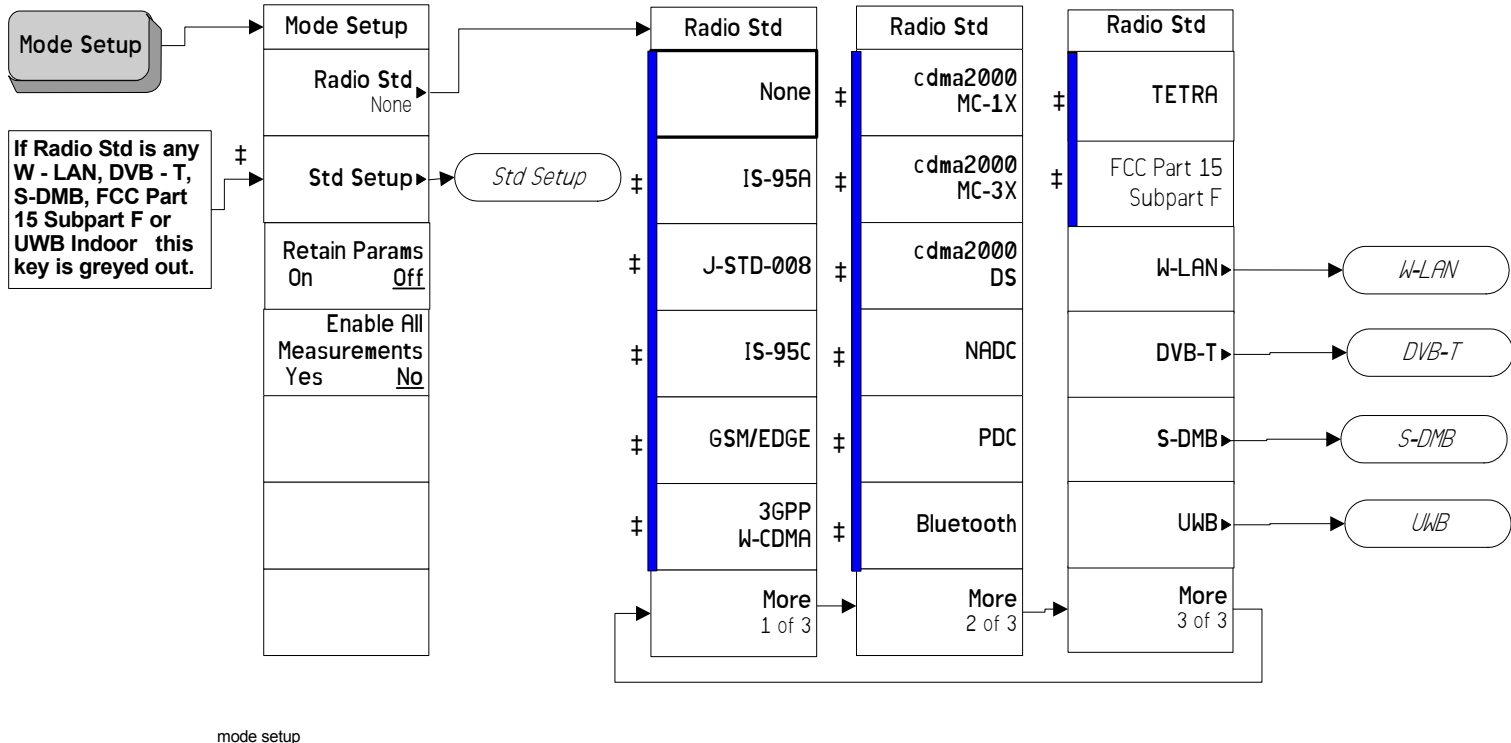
Mode Setup

If Radio Std is any W - LAN, DVB - T, S-DMB, FCC Part 15 Subpart F or UWB Indoor this key is greyed out.

Mode Setup

Radio Std
None

‡

Std Setup

Std Setup

Retain Params
On Off

Enable All Measurements
Yes No

Radio Std

None

‡ IS-95A

‡ J-STD-008

‡ IS-95C

‡ GSM/EDGE

‡ 3GPP W-CDMA

More
1 of 3

Radio Std

‡ cdma2000 MC-1X

‡ cdma2000 MC-3X

‡ cdma2000 DS

‡ NADC

‡ PDC

‡ Bluetooth

More
2 of 3

Radio Std

‡ TETRA

‡ FCC Part 15 Subpart F

W-LAN

W-LAN

DVB-T

DVB-T

S-DMB

S-DMB

UWB

UWB

More
3 of 3

mode setup